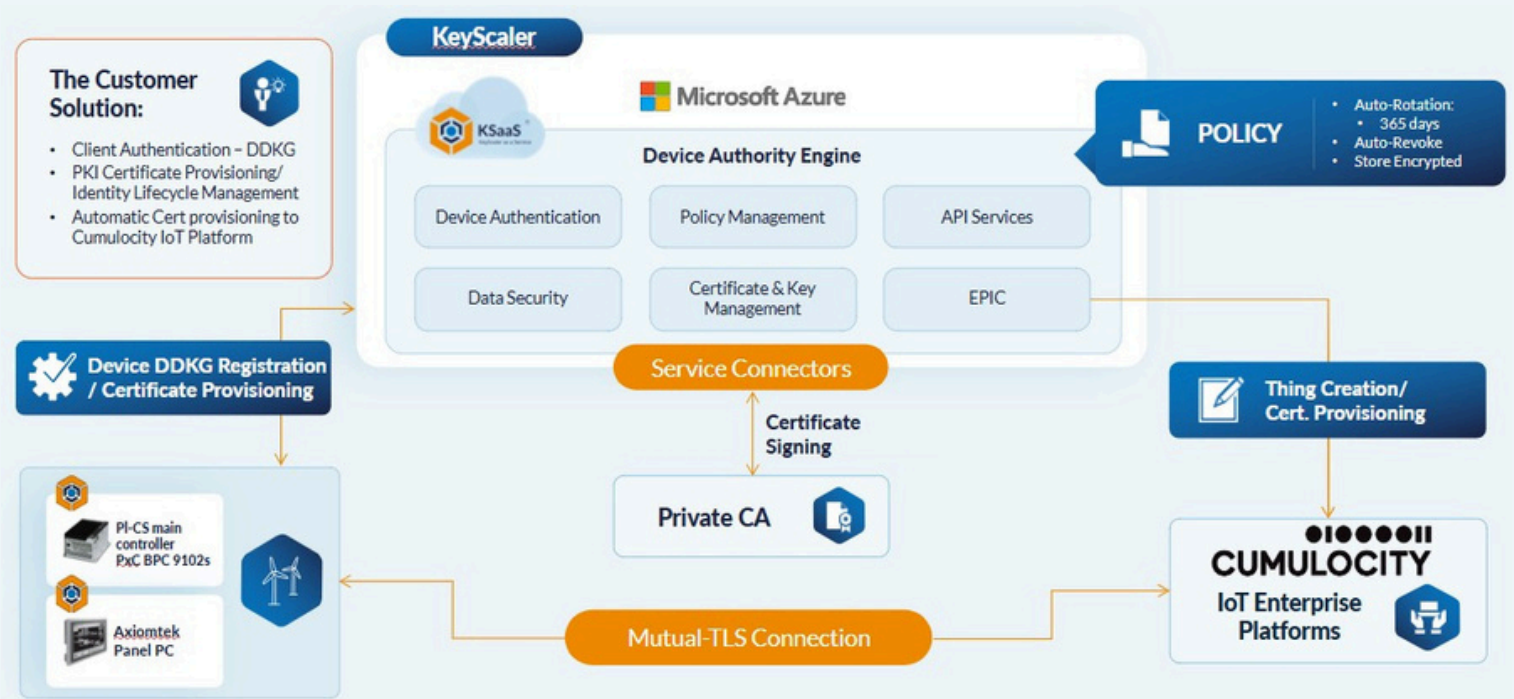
KeyScaler

The Customer Solution:

- Client Authentication – DDKG
- PKI Certificate Provisioning/ Identity Lifecycle Management
- Automatic Cert provisioning to Cumulocity IoT Platform

Microsoft Azure

KSaaS

Device Authority Engine

Device Authentication

Policy Management

API Services

Data Security

Certificate & Key Management

EPIC

POLICY

- Auto-Rotation:
  - 365 days
- Auto-Revoke
- Store Encrypted

Device DDKG Registration / Certificate Provisioning

Service Connectors

Certificate Signing

Thing Creation/ Cert. Provisioning

PI-CS main controller PxC BPC 9102s

Axiomtek Panel PC

Private CA

CUMULOCITY

IoT Enterprise Platforms

Mutual-TLS Connection